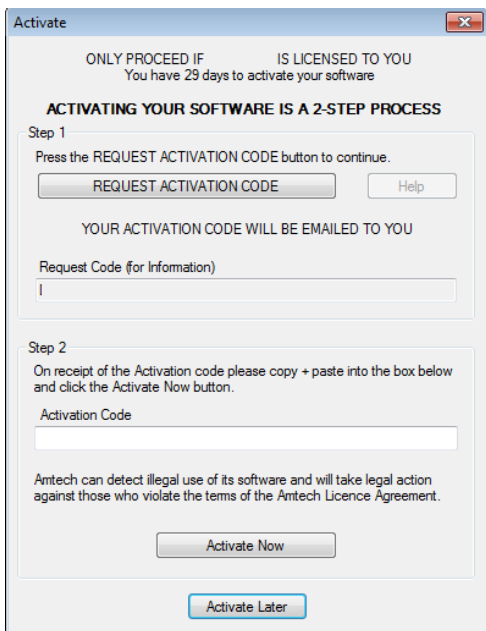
Activate

ONLY PROCEED IF IS LICENSED TO YOU
You have 29 days to activate your software

ACTIVATING YOUR SOFTWARE IS A 2-STEP PROCESS

Step 1

Press the REQUEST ACTIVATION CODE button to continue.

REQUEST ACTIVATION CODE

Help

YOUR ACTIVATION CODE WILL BE EMAILED TO YOU

Request Code (for Information)

Step 2

On receipt of the Activation code please copy + paste into the box below and click the Activate Now button.

Activation Code

Amtech can detect illegal use of its software and will take legal action against those who violate the terms of the Amtech Licence Agreement.

Activate Now

Activate Later